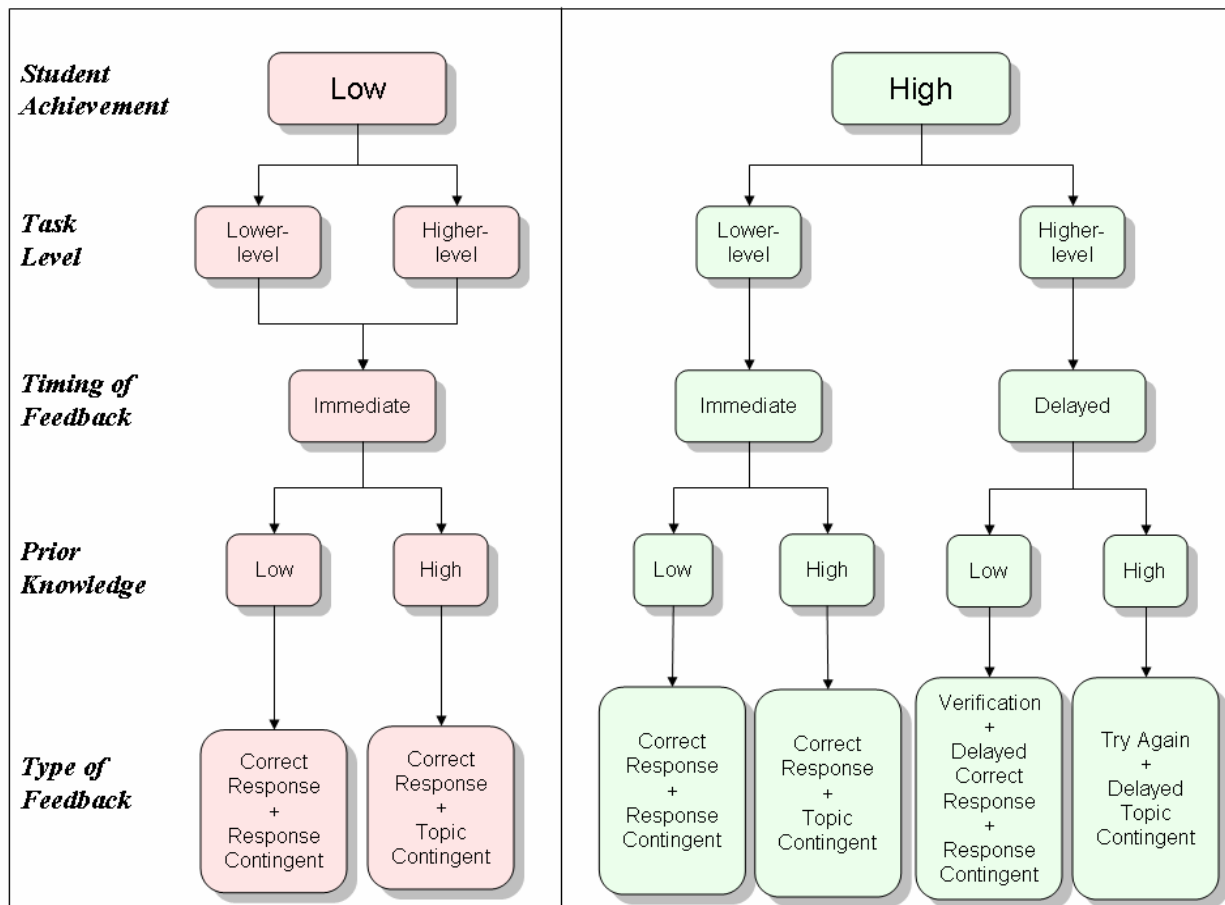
Student Achievement

Task Level

Timing of Feedback

Prior Knowledge

Type of Feedback

Low

Lower-level

Higher-level

Immediate

Low

High

Correct Response + Response Contingent

Correct Response + Topic Contingent

High

Lower-level

Higher-level

Immediate

Delayed

Low

High

Low

High

Correct Response + Response Contingent

Correct Response + Topic Contingent

Verification + Delayed Correct Response + Response Contingent

Try Again + Delayed Topic Contingent